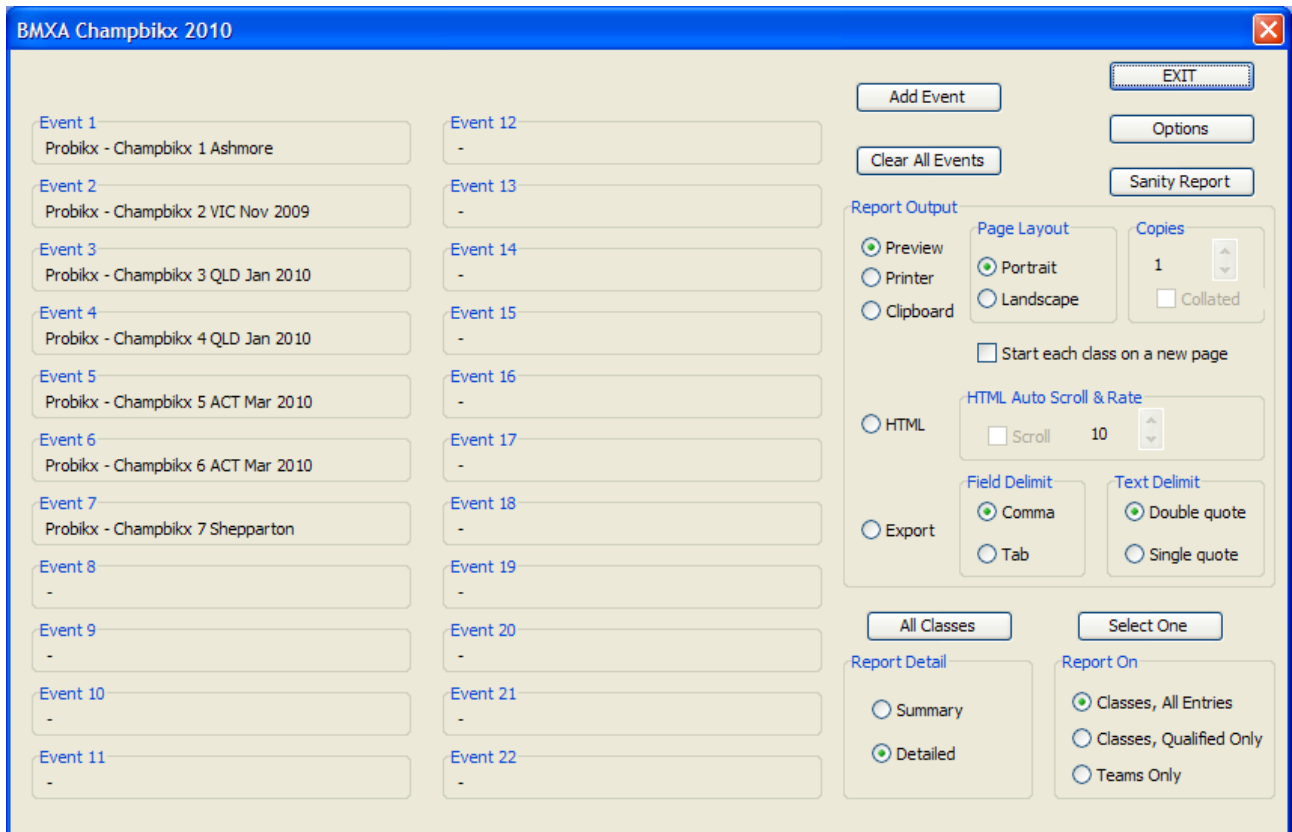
BMXA Champbikx 2010

Event 1
Probikx - Champbikx 1 Ashmore

Event 2
Probikx - Champbikx 2 VIC Nov 2009

Event 3
Probikx - Champbikx 3 QLD Jan 2010

Event 4
Probikx - Champbikx 4 QLD Jan 2010

Event 5
Probikx - Champbikx 5 ACT Mar 2010

Event 6
Probikx - Champbikx 6 ACT Mar 2010

Event 7
Probikx - Champbikx 7 Shepparton

Event 8
-

Event 9
-

Event 10
-

Event 11
-

Event 12
-

Event 13
-

Event 14
-

Event 15
-

Event 16
-

Event 17
-

Event 18
-

Event 19
-

Event 20
-

Event 21
-

Event 22
-

Add Event

EXIT

Options

Clear All Events

Sanity Report

Report Output
Preview
Printer
Clipboard

Page Layout
Portrait
Landscape

Copies
1
Collated

Start each class on a new page

HTML

HTML Auto Scroll & Rate
Scroll
10

Export

Field Delimit
Comma
Tab

Text Delimit
Double quote
Single quote

All Classes

Select One

Report Detail
Summary
Detailed

Report On
Classes, All Entries
Classes, Qualified Only
Teams Only